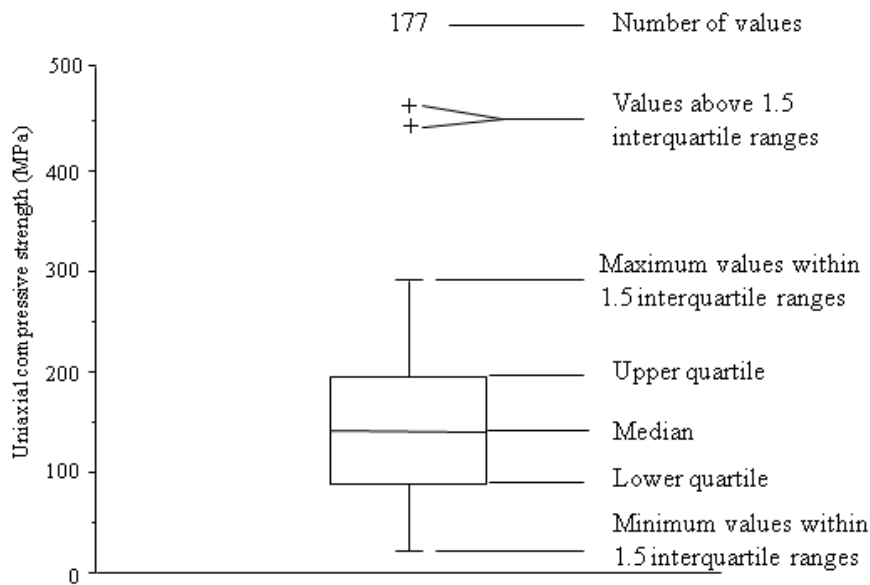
177

Number of values

500

400

300

200

100

0

Uniaxial compressive strength (MPa)

+
+

Values above 1.5 interquartile ranges

Maximum values within 1.5 interquartile ranges

Upper quartile

Median

Lower quartile

Minimum values within 1.5 interquartile ranges